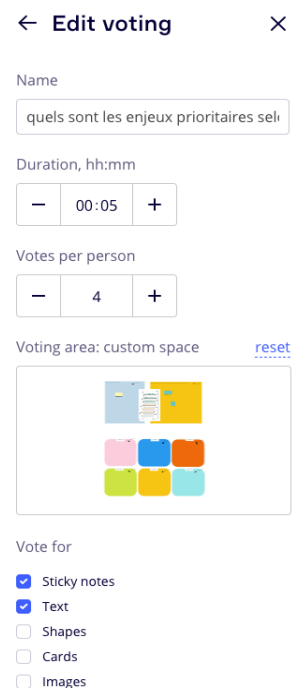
← Edit voting ×

Name

quels sont les enjeux prioritaires sel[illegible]

Duration, hh:mm

− 00:05 +

Votes per person

− 4 +

Voting area: custom space reset

Vote for

Sticky notes

Text

Shapes

Cards

Images